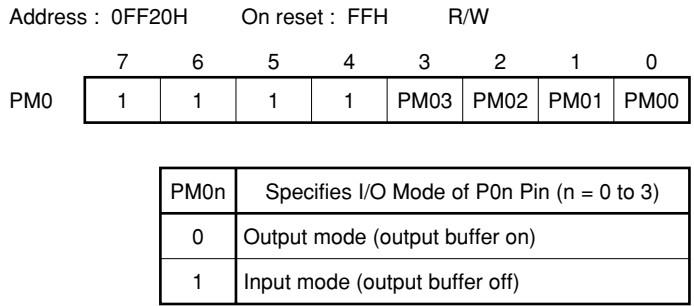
Address : 0FF20H On reset : FFH R/W

|  | 7 | 6 | 5 | 4 | 3 | 2 | 1 | 0 |
|---|---|---|---|---|---|---|---|---|
| PM0 | 1 | 1 | 1 | 1 | PM03 | PM02 | PM01 | PM00 |

| PM0n | Specifies I/O Mode of P0n Pin (n = 0 to 3) |
|---|---|
| 0 | Output mode (output buffer on) |
| 1 | Input mode (output buffer off) |